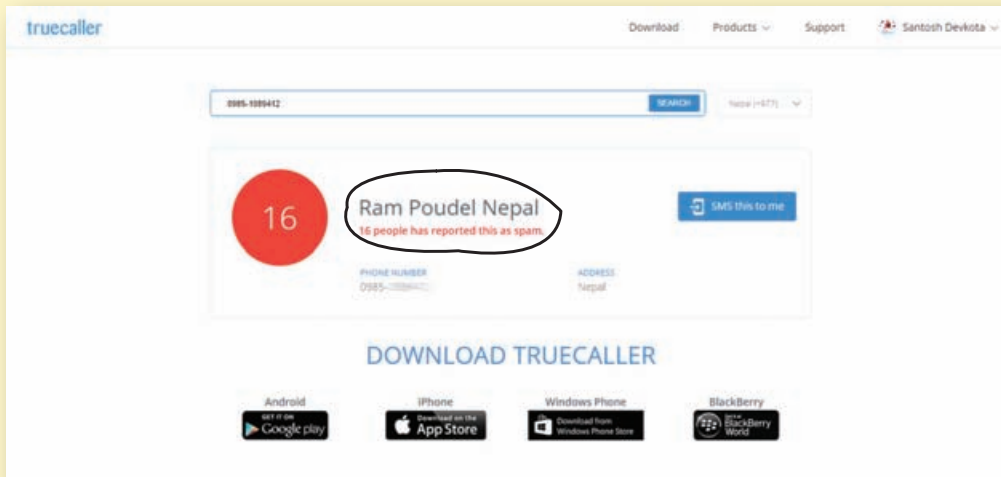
truecaller

Download Products Support Santosh Devkota

0985-1089412 SEARCH Nepal (+977)

16

Ram Poudel Nepal
16 people has reported this as spam.

SMS this to me

PHONE NUMBER
0985-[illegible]

ADDRESS
Nepal

DOWNLOAD TRUECALLER

Android
GET IT ON Google play

iPhone
Download on the App Store

Windows Phone
Download from Windows Phone Store

BlackBerry
BlackBerry World